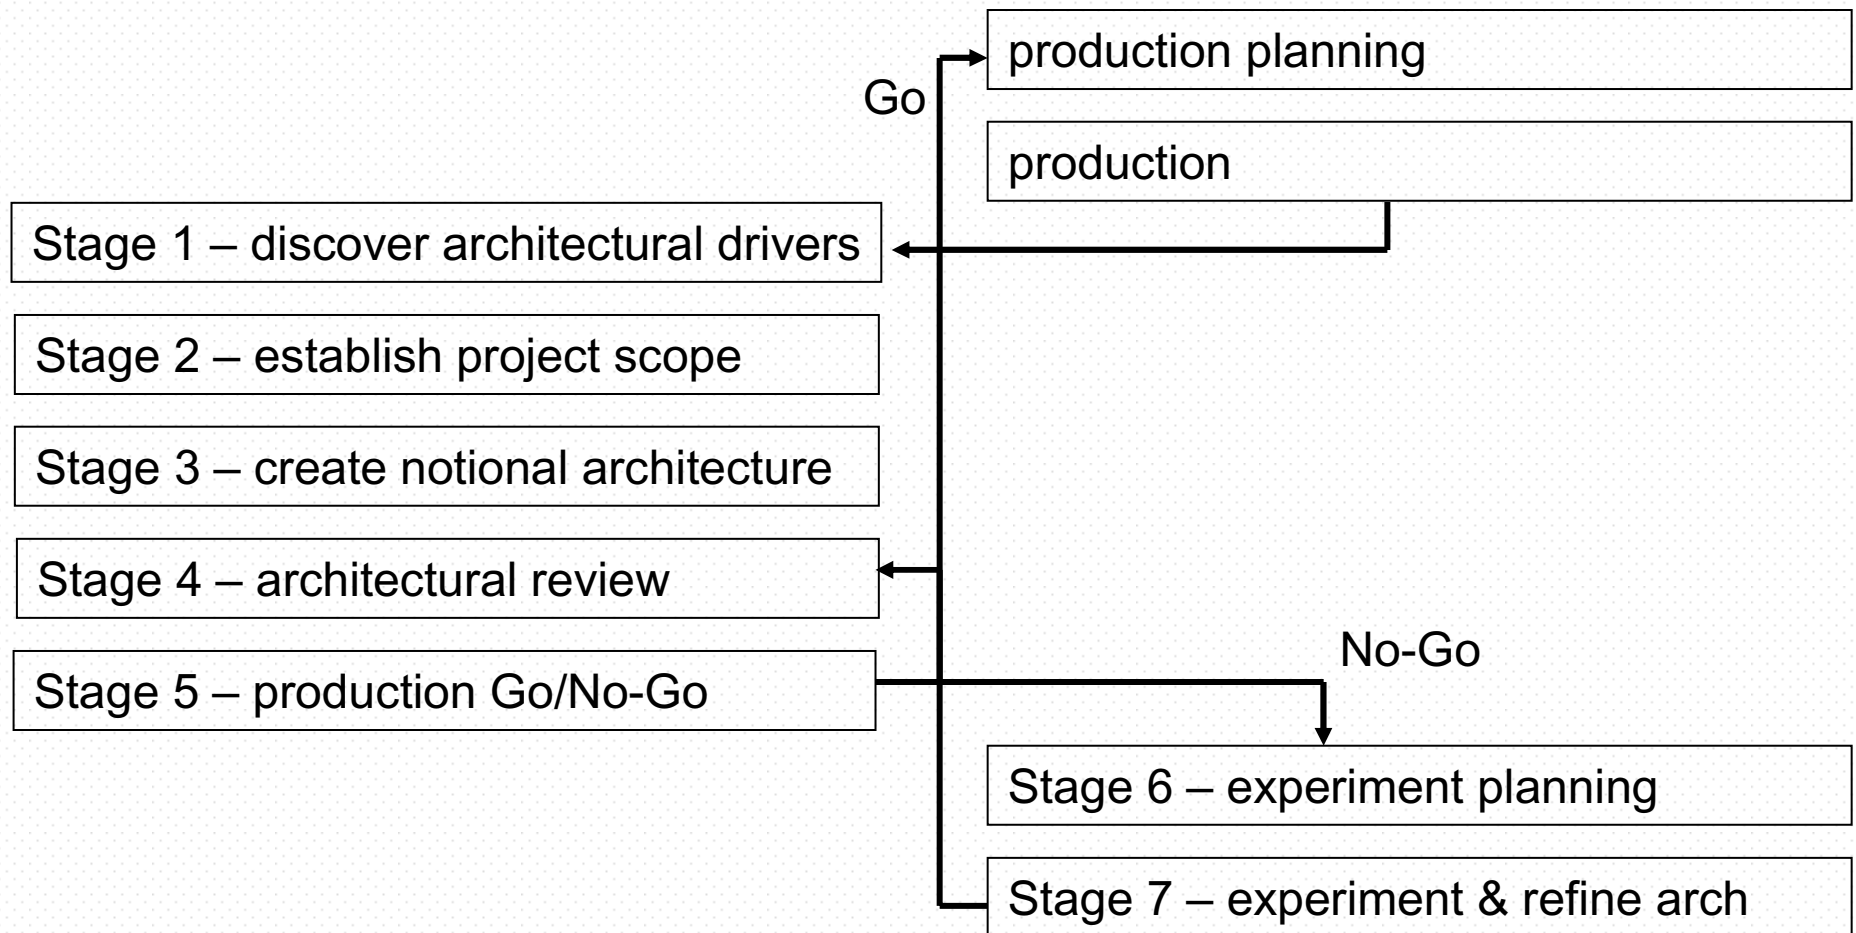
Go

production planning

production

Stage 1 – discover architectural drivers

Stage 2 – establish project scope

Stage 3 – create notional architecture

Stage 4 – architectural review

Stage 5 – production Go/No-Go

No-Go

Stage 6 – experiment planning

Stage 7 – experiment & refine arch